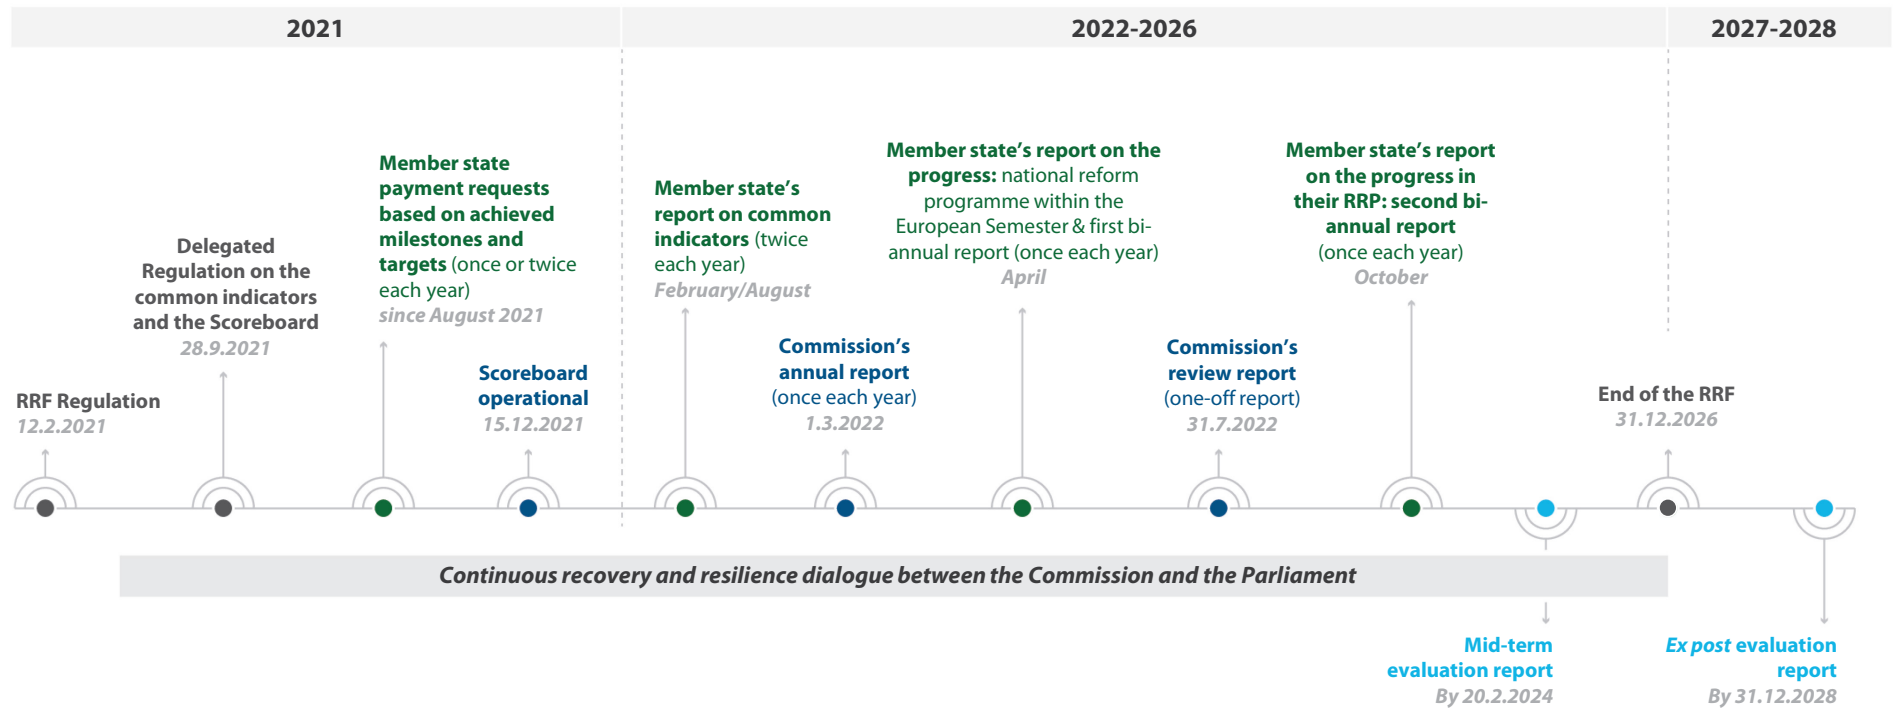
2021

2022-2026

2027-2028

RRF Regulation
12.2.2021

Delegated Regulation on the common indicators and the Scoreboard
28.9.2021

Member state payment requests based on achieved milestones and targets (once or twice each year)
since August 2021

Scoreboard operational
15.12.2021

Member state's report on common indicators (twice each year)
February/August

Commission's annual report (once each year)
1.3.2022

Member state's report on the progress: national reform programme within the European Semester & first bi-annual report (once each year)
April

Commission's review report (one-off report)
31.7.2022

Member state's report on the progress in their RRP: second bi-annual report (once each year)
October

End of the RRF
31.12.2026

Continuous recovery and resilience dialogue between the Commission and the Parliament

Mid-term evaluation report
By 20.2.2024

Ex post evaluation report
By 31.12.2028